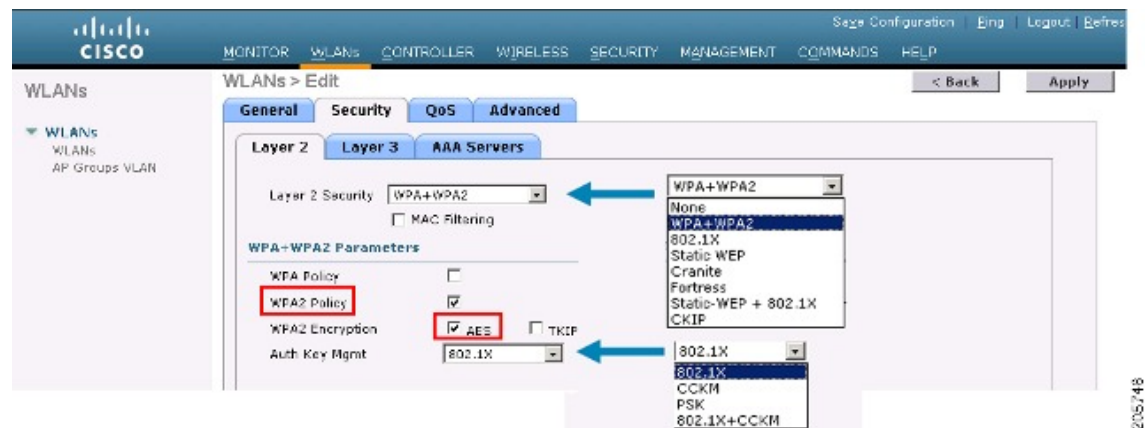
cisco

Save Configuration | Ping | Logout | Refres

MONITOR WLANs CONTROLLER WIRELESS SECURITY MANAGEMENT COMMANDS HELP

WLANs

WLANs
WLANs
AP Groups VLAN

WLANs > Edit

< Back

Apply

General Security QoS Advanced

Layer 2 Layer 3 AAA Servers

Layer 2 Security WPA+WPA2

MAC Filtering

WPA+WPA2 Parameters

WPA Policy

WPA2 Policy

WPA2 Encryption AES TKIP

Auth Key Mgmt 802.1X

WPA+WPA2
None
WPA+WPA2
802.1X
Static WEP
Cranite
Fortress
Static-WEP + 802.1X
CKIP

802.1X
802.1X
CCKM
PSK
802.1X+CCKM

205748